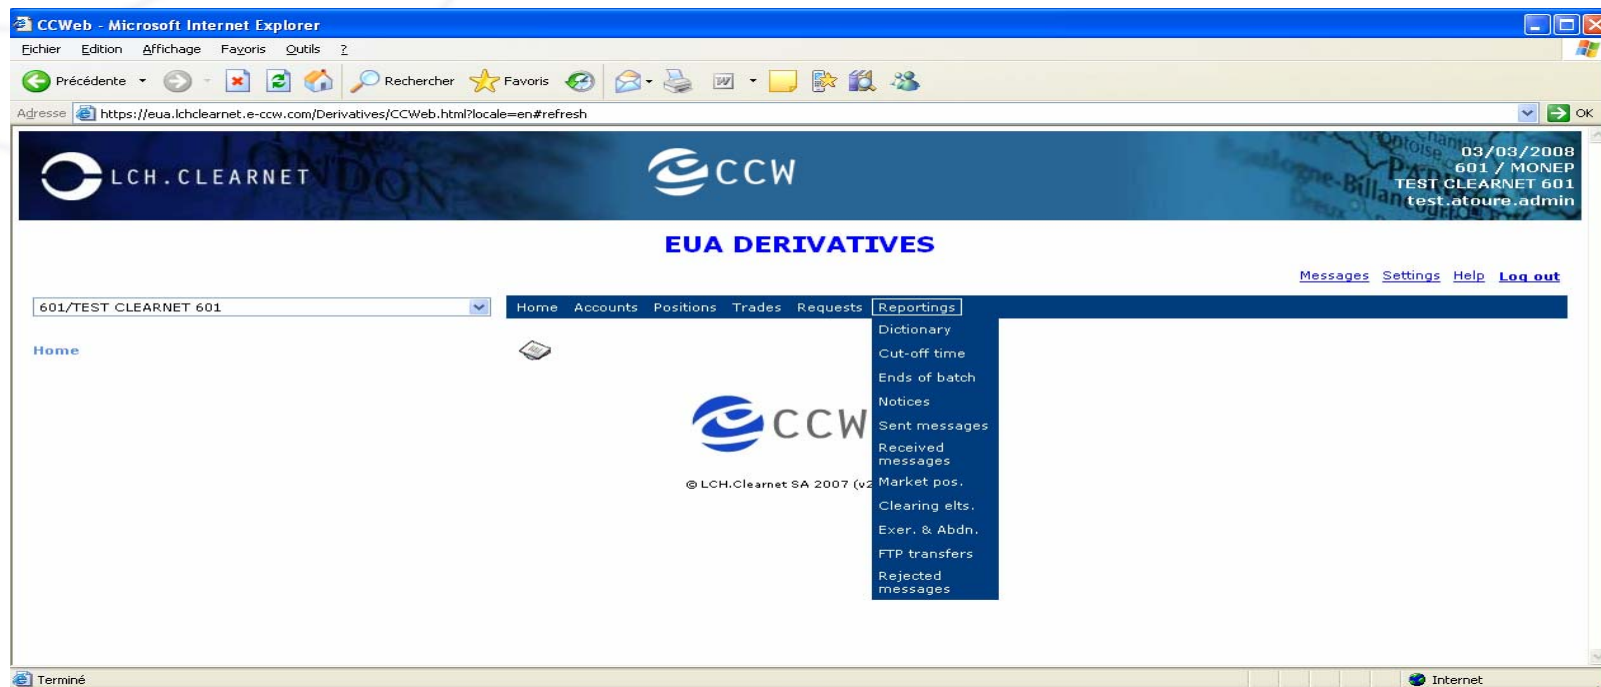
CCWeb - Microsoft Internet Explorer

Fichier Edition Affichage Favoris Outils ?

Précédente Rechercher Favoris

Adresse https://eua.lchclearnet.e-ccw.com/Derivatives/CCWeb.html?locale=en#refresh OK

LCH.CLEARNET

CCW

03/03/2008
601 / MONEP
TEST CLEARNET 601
test.atoure.admin

EUA DERIVATIVES

Messages Settings Help Log out

601/TEST CLEARNET 601

Home Accounts Positions Trades Requests Reportings

Dictionary
Cut-off time
Ends of batch
Notices
Sent messages
Received messages
Market pos.
Clearing elts.
Exer. & Abdn.
FTP transfers
Rejected messages

Home

CCW

© LCH.Clearnet SA 2007 (v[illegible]

Terminé

Internet